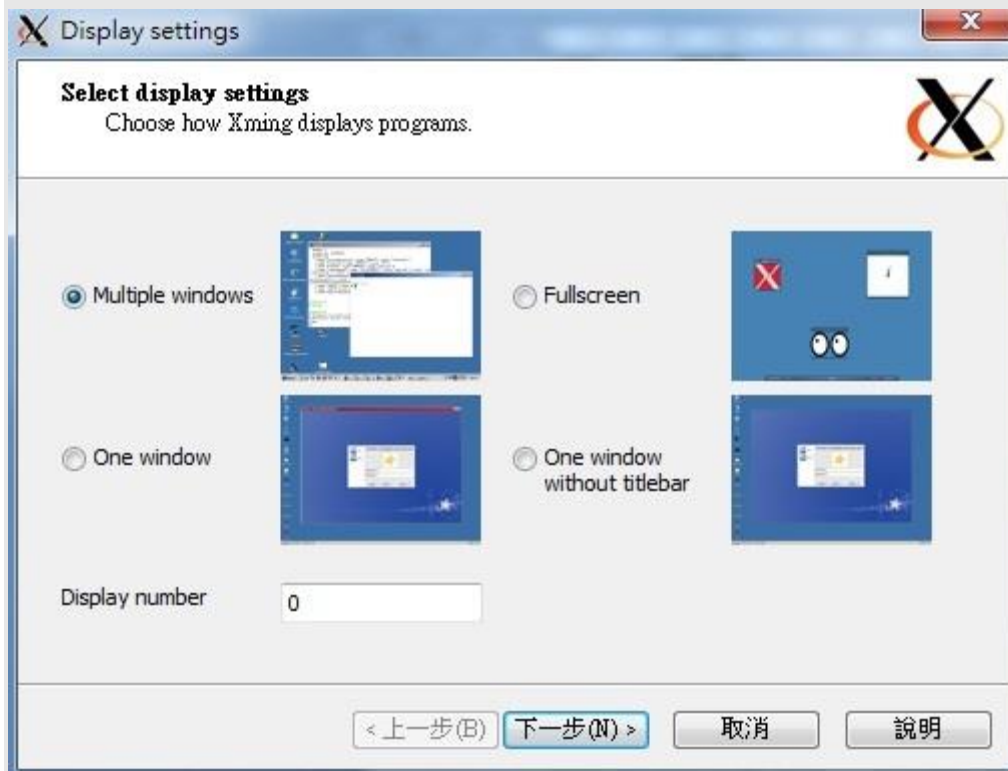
Display settings

Select display settings
Choose how Xming displays programs.

Multiple windows

Fullscreen

One window

One window without titlebar

Display number
0

< 上一步(B)
下一步(N) >
取消
說明